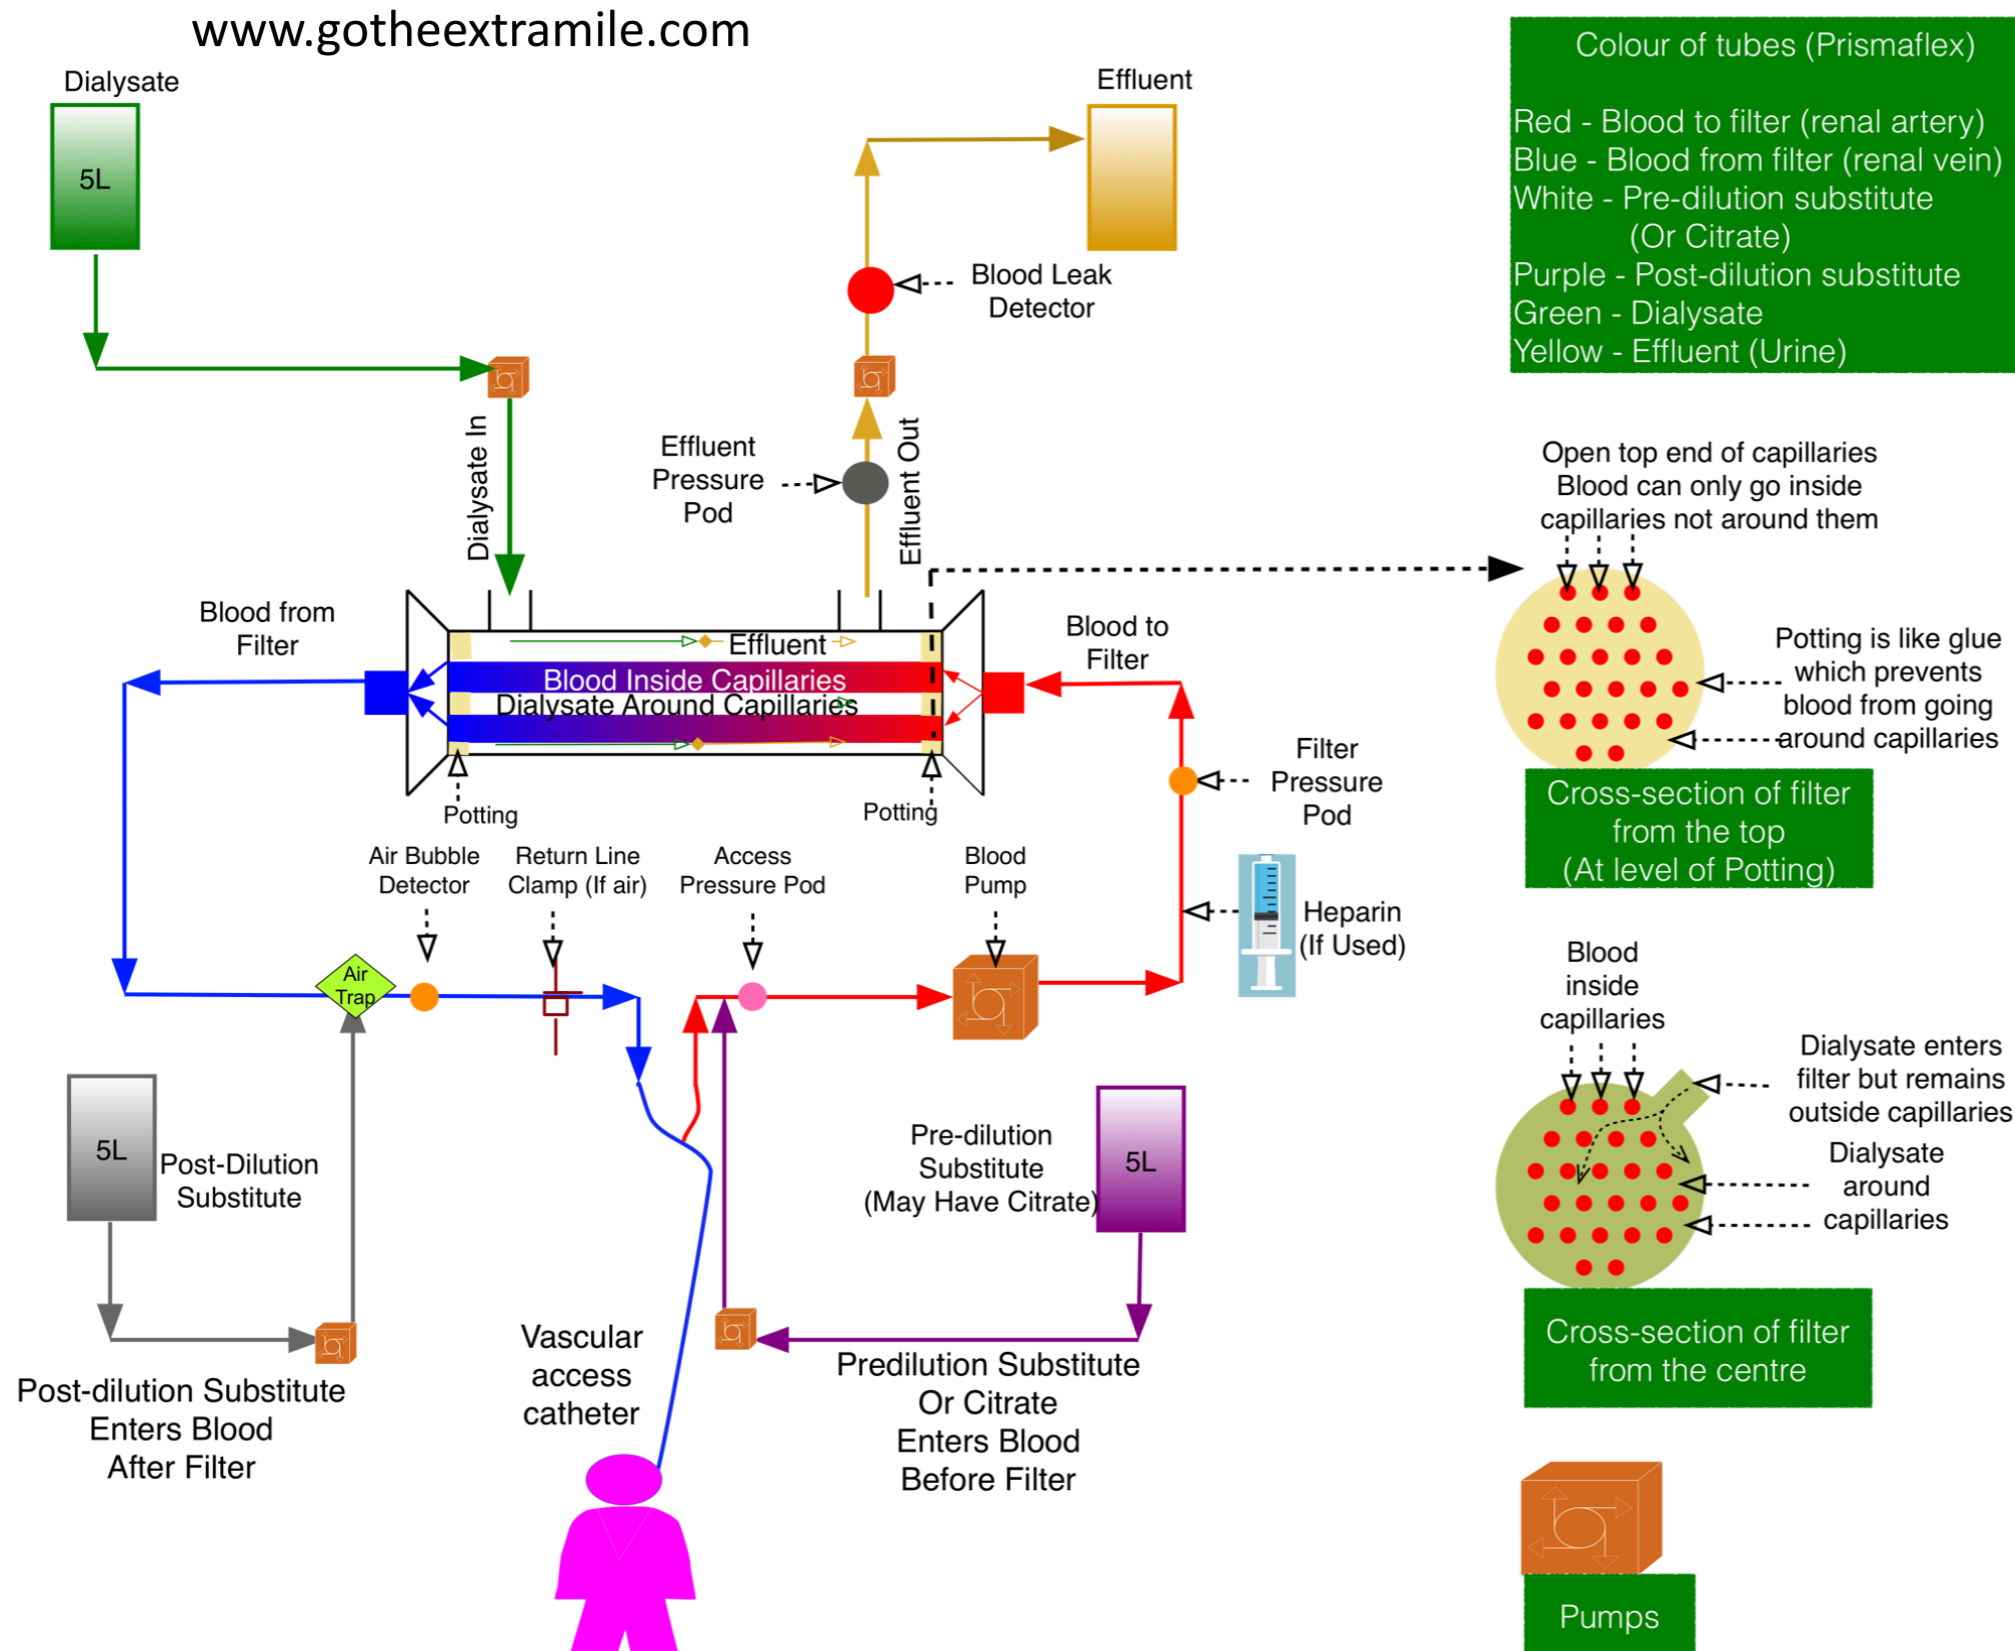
www.gotheextramile.com

Dialysate

5L

Effluent

Colour of tubes (Prismaflex)

Red - Blood to filter (renal artery)
Blue - Blood from filter (renal vein)
White - Pre-dilution substitute (Or Citrate)
Purple - Post-dilution substitute
Green - Dialysate
Yellow - Effluent (Urine)

Blood Leak Detector

Effluent Pressure Pod

Dialysate In

Effluent Out

Open top end of capillaries Blood can only go inside capillaries not around them

Blood from Filter

Effluent

Blood Inside Capillaries

Dialysate Around Capillaries

Blood to Filter

Potting is like glue which prevents blood from going around capillaries

Potting

Potting

Filter Pressure Pod

Cross-section of filter from the top (At level of Potting)

Air Bubble Detector

Return Line Clamp (If air)

Access Pressure Pod

Blood Pump

Heparin (If Used)

Air Trap

Blood inside capillaries

Dialysate enters filter but remains outside capillaries

5L

Post-Dilution Substitute

Pre-dilution Substitute (May Have Citrate)

5L

Dialysate around capillaries

Cross-section of filter from the centre

Post-dilution Substitute Enters Blood After Filter

Vascular access catheter

Predilution Substitute Or Citrate Enters Blood Before Filter

Pumps